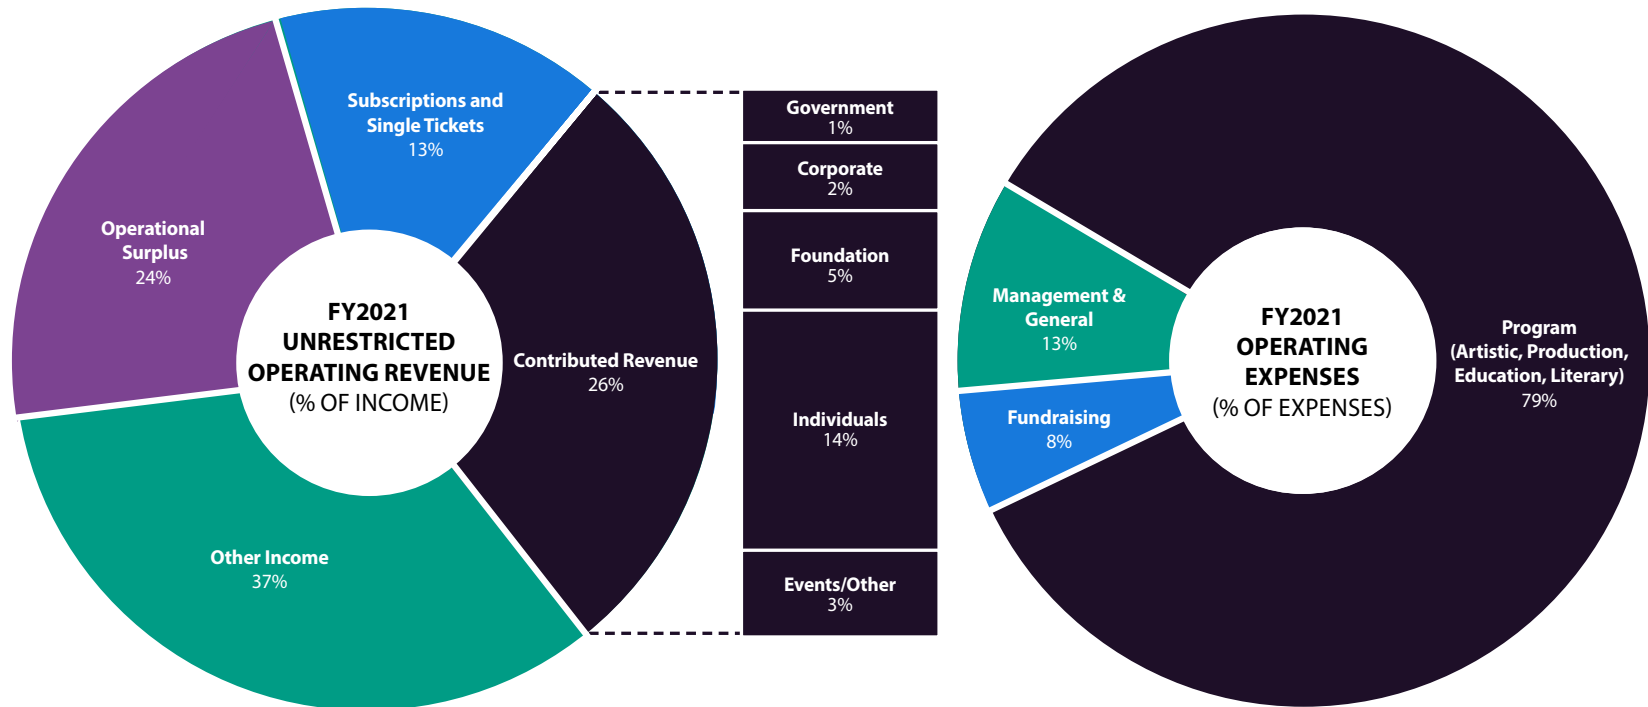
FY2021 UNRESTRICTED OPERATING REVENUE
(% OF INCOME)

Subscriptions and Single Tickets
13%

Operational Surplus
24%

Contributed Revenue
26%

Other Income
37%

Government
1%

Corporate
2%

Foundation
5%

Individuals
14%

Events/Other
3%

FY2021 OPERATING EXPENSES
(% OF EXPENSES)

Management & General
13%

Fundraising
8%

Program
(Artistic, Production, Education, Literary)
79%